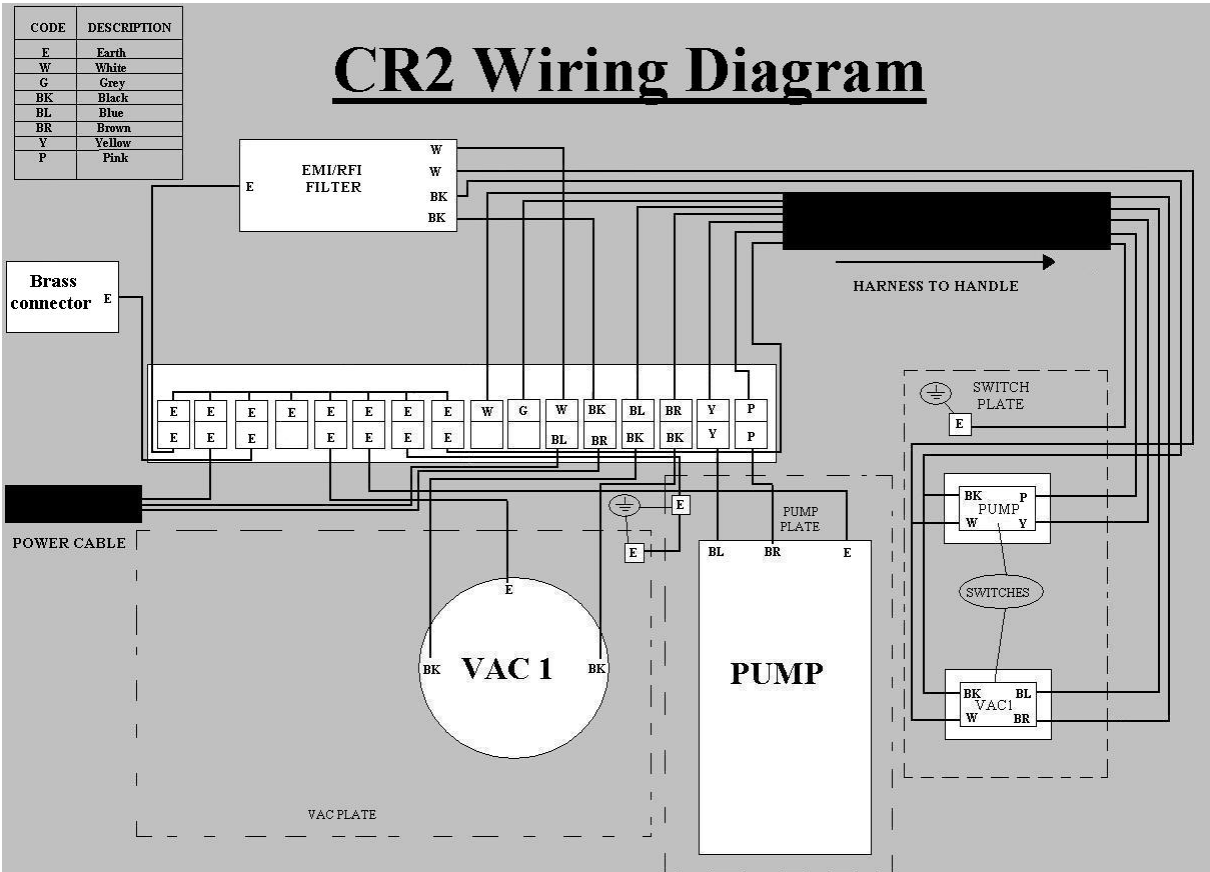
| CODE | DESCRIPTION |
|---|---|
| E | Earth |
| W | White |
| G | Grey |
| BK | Black |
| BL | Blue |
| BR | Brown |
| Y | Yellow |
| P | Pink |

CR2 Wiring Diagram

EMI/RFI FILTER
E
W
W
BK
BK

Brass connector
E

HARNESS TO HANDLE

| E | E | E | E | E | E | E | E | W | G | W | BK | BL | BR | Y | P |
|---|---|---|---|---|---|---|---|---|---|---|---|---|---|---|---|
| E | E | E |  | E | E | E | E |  |  | BL | BR | BK | BK | Y | P |

SWITCH PLATE
E

POWER CABLE

E
E

PUMP PLATE
BL
BR
E

BK P
PUMP
W Y

SWITCHES

E
BK
VAC 1
BK

PUMP

BK BL
VAC1
W BR

VAC PLATE